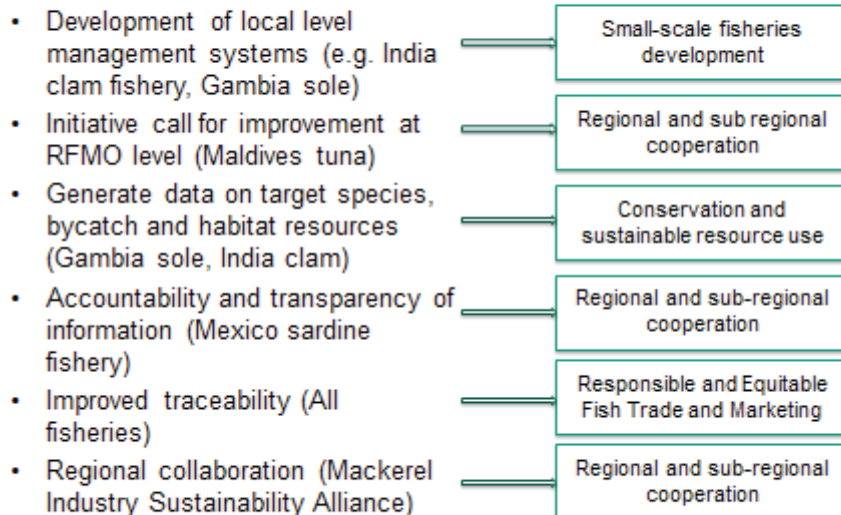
• Development of local level management systems (e.g. India clam fishery, Gambia sole)

Small-scale fisheries development

• Initiative call for improvement at RFMO level (Maldives tuna)

Regional and sub regional cooperation

• Generate data on target species, bycatch and habitat resources (Gambia sole, India clam)

Conservation and sustainable resource use

• Accountability and transparency of information (Mexico sardine fishery)

Regional and sub-regional cooperation

• Improved traceability (All fisheries)

Responsible and Equitable Fish Trade and Marketing

• Regional collaboration (Mackerel Industry Sustainability Alliance)

Regional and sub-regional cooperation